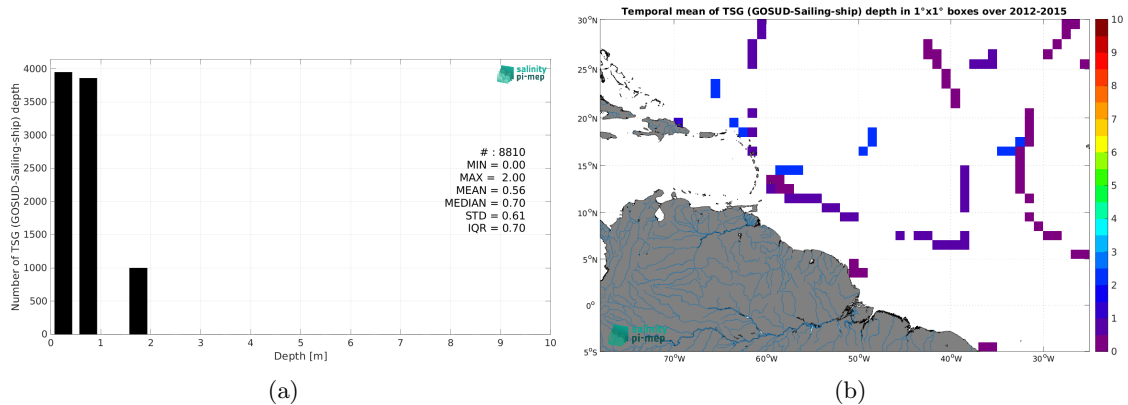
salinity pi-mep

Number of TSG (GOSUD-Sailing-ship) depth

4000
3500
3000
2500
2000
1500
1000
500
0

# : 8810
MIN = 0.00
MAX = 2.00
MEAN = 0.56
MEDIAN = 0.70
STD = 0.61
IQR = 0.70

0 1 2 3 4 5 6 7 8 9 10
Depth [m]

(a)

Temporal mean of TSG (GOSUD-Sailing-ship) depth in 1°x1° boxes over 2012-2015

30°N
25°N
20°N
15°N
10°N
5°N
0°
5°S

70°W 60°W 50°W 40°W 30°W

10
9
8
7
6
5
4
3
2
1
0

salinity pi-mep

(b)